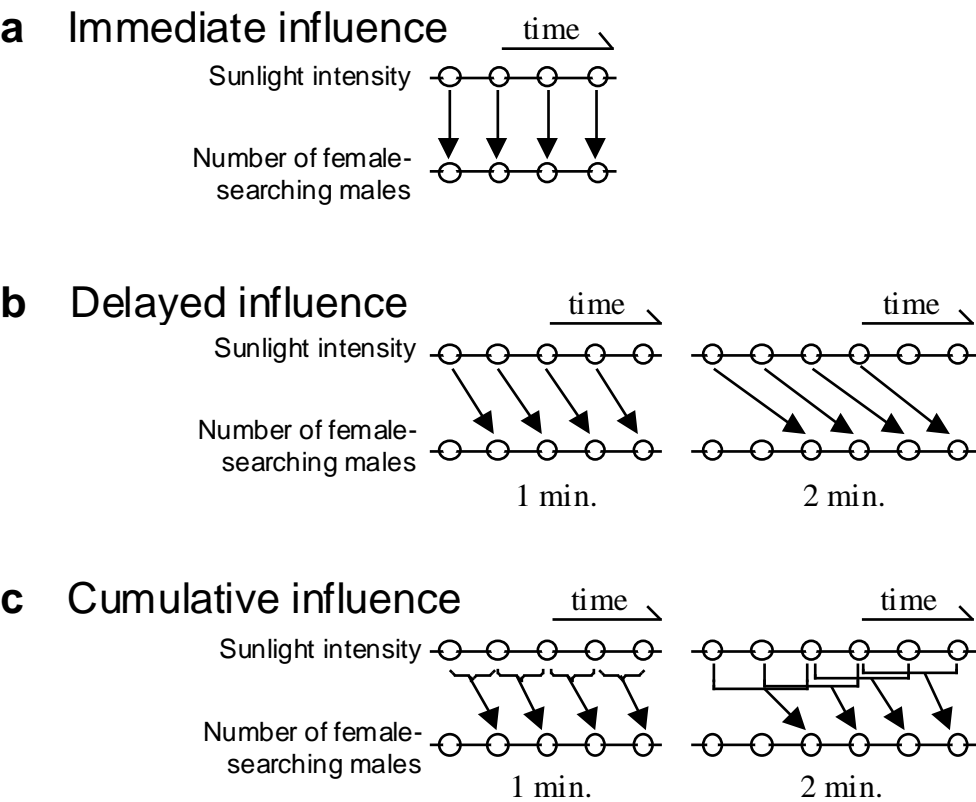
**a** Immediate influence

time

Sunlight intensity

Number of female-searching males

**b** Delayed influence

time

time

Sunlight intensity

Number of female-searching males

1 min.

2 min.

**c** Cumulative influence

time

time

Sunlight intensity

Number of female-searching males

1 min.

2 min.